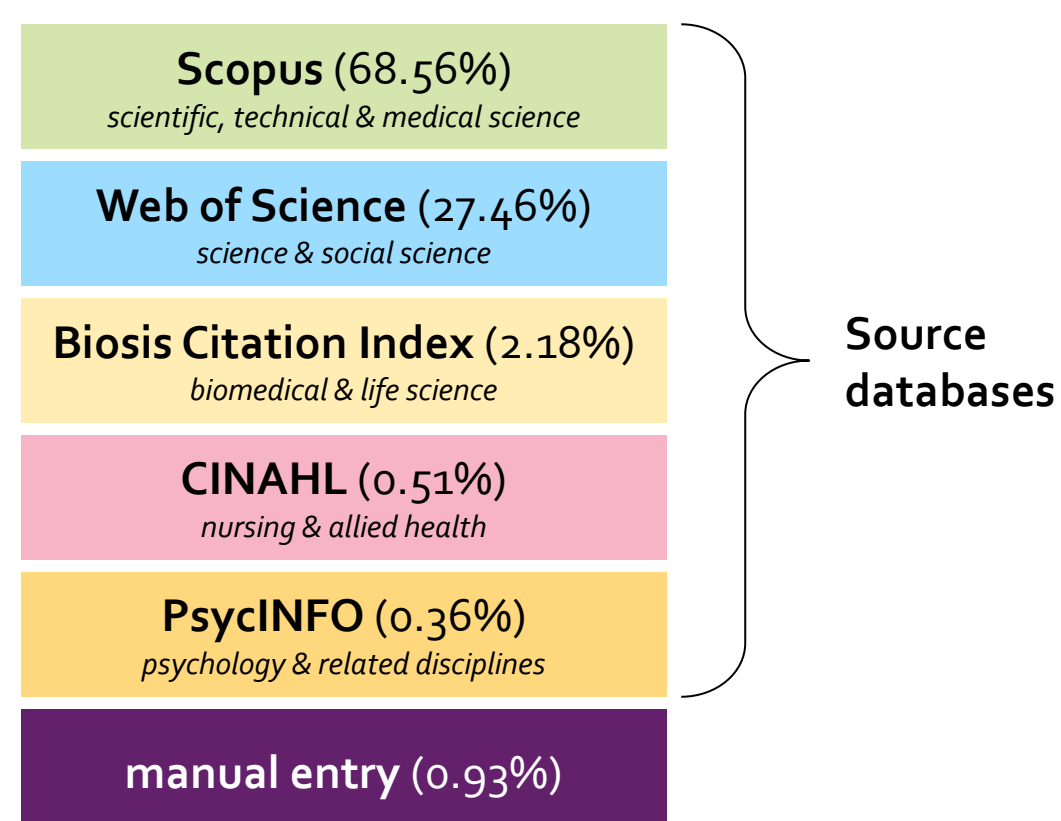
**Scopus** (68.56%)
*scientific, technical & medical science*

**Web of Science** (27.46%)
*science & social science*

**Biosis Citation Index** (2.18%)
*biomedical & life science*

**CINAHL** (0.51%)
*nursing & allied health*

**PsycINFO** (0.36%)
*psychology & related disciplines*

**manual entry** (0.93%)

**Source databases**